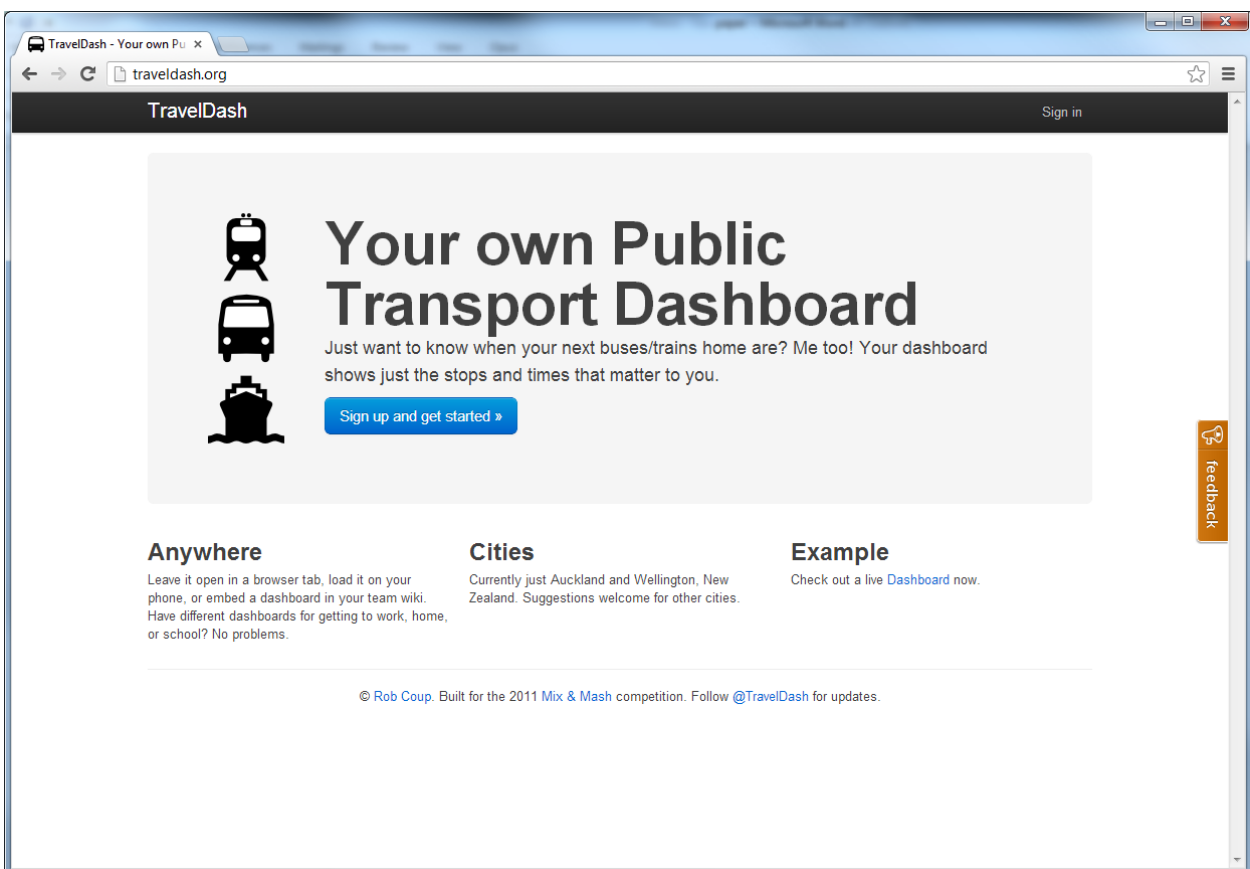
TravelDash - Your own Pu ×

traveldash.org

TravelDash

Sign in

Your own Public Transport Dashboard

Just want to know when your next buses/trains home are? Me too! Your dashboard shows just the stops and times that matter to you.

Sign up and get started »

feedback

Anywhere

Leave it open in a browser tab, load it on your phone, or embed a dashboard in your team wiki. Have different dashboards for getting to work, home, or school? No problems.

Cities

Currently just Auckland and Wellington, New Zealand. Suggestions welcome for other cities.

Example

Check out a live Dashboard now.

© Rob Coup. Built for the 2011 Mix & Mash competition. Follow @TravelDash for updates.